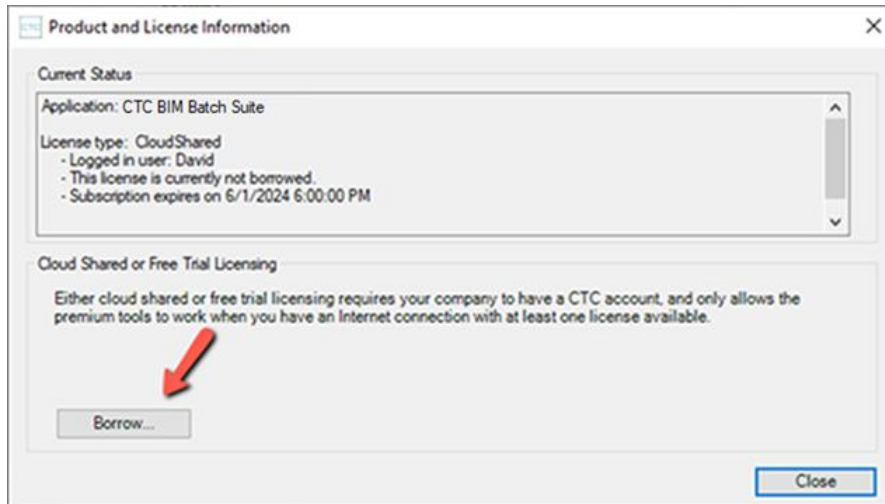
Product and License Information

Current Status

Application: CTC BIM Batch Suite

License type: CloudShared
- Logged in user: David
- This license is currently not borrowed.
- Subscription expires on 6/1/2024 6:00:00 PM

Cloud Shared or Free Trial Licensing

Either cloud shared or free trial licensing requires your company to have a CTC account, and only allows the premium tools to work when you have an Internet connection with at least one license available.

Borrow...

Close